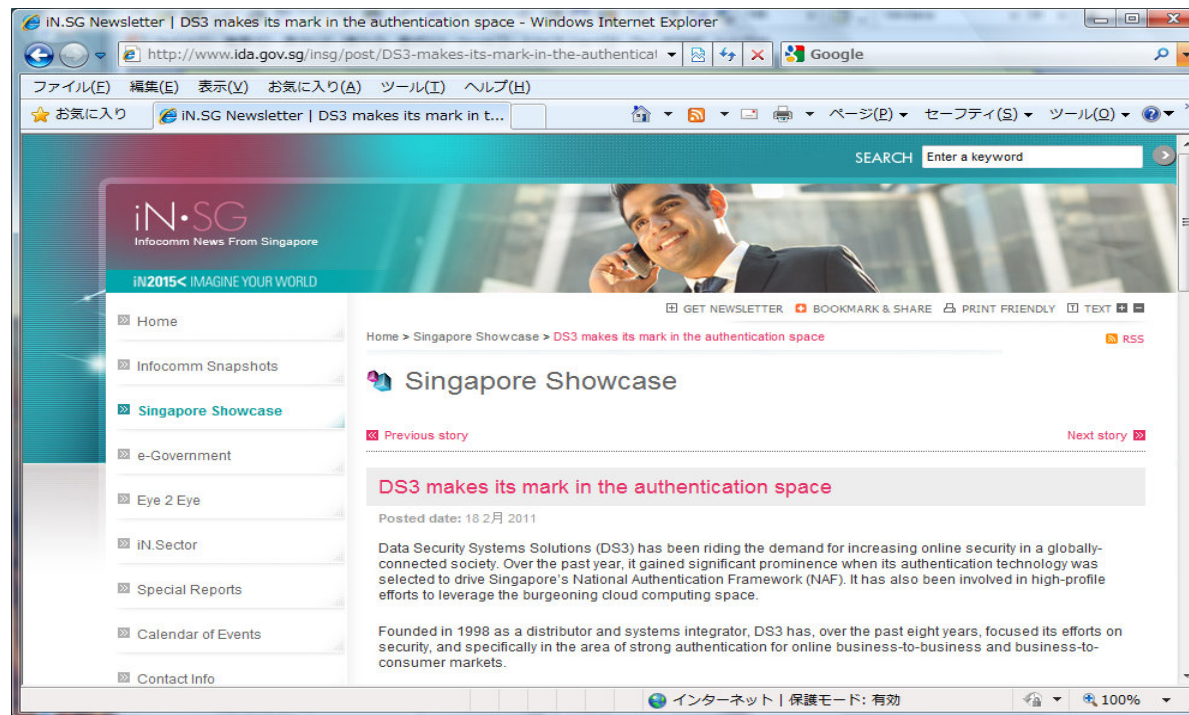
iN.SG Newsletter | DS3 makes its mark in the authentication space - Windows Internet Explorer

http://www.ida.gov.sg/insg/post/DS3-makes-its-mark-in-the-authenticat

Google

ファイル(F) 編集(E) 表示(V) お気に入り(A) ツール(T) ヘルプ(H)

お気に入り

iN.SG Newsletter | DS3 makes its mark in t...

ページ(P) セーフティ(S) ツール(O)

SEARCH Enter a keyword

iN•SG
Infocomm News From Singapore

iN2015< IMAGINE YOUR WORLD

GET NEWSLETTER BOOKMARK & SHARE PRINT FRIENDLY TEXT

Home
Infocomm Snapshots
Singapore Showcase
e-Government
Eye 2 Eye
iN.Sector
Special Reports
Calendar of Events
Contact Info

Home > Singapore Showcase > DS3 makes its mark in the authentication space

RSS

Singapore Showcase

Previous story

Next story

DS3 makes its mark in the authentication space

Posted date: 18 2月 2011

Data Security Systems Solutions (DS3) has been riding the demand for increasing online security in a globally-connected society. Over the past year, it gained significant prominence when its authentication technology was selected to drive Singapore's National Authentication Framework (NAF). It has also been involved in high-profile efforts to leverage the burgeoning cloud computing space.

Founded in 1998 as a distributor and systems integrator, DS3 has, over the past eight years, focused its efforts on security, and specifically in the area of strong authentication for online business-to-business and business-to-consumer markets.

インターネット | 保護モード: 有効

100%